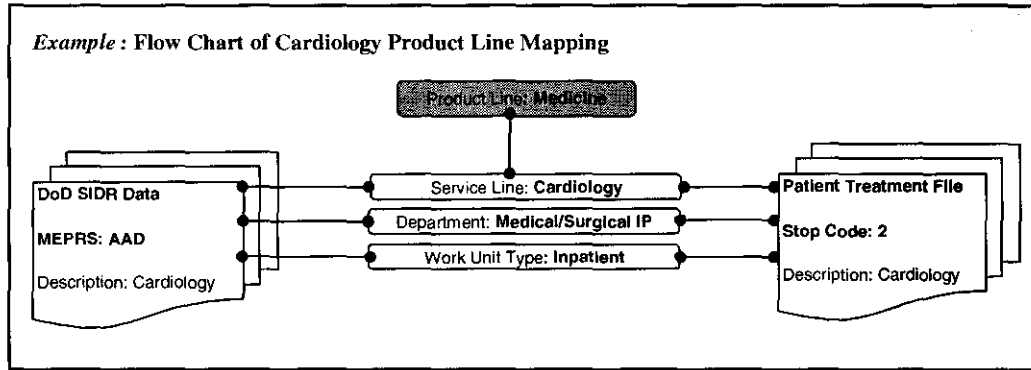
*Example* : Flow Chart of Cardiology Product Line Mapping

Product Line: Medicine

DoD SIDR Data

MEPRS: AAD

Description: Cardiology

Service Line: Cardiology

Department: Medical/Surgical IP

Work Unit Type: Inpatient

Patient Treatment File

Stop Code: 2

Description: Cardiology